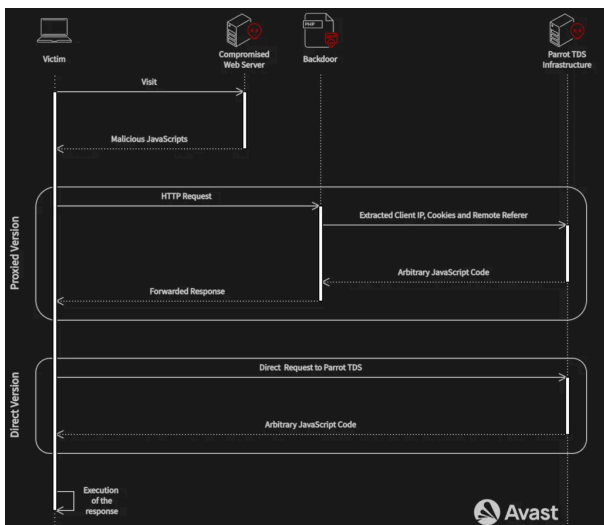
Victim

Compromised Web Server

PHP

Backdoor

Parrot TDS Infrastructure

Visit

Malicious JavaScripts

Proxied Version

HTTP Request

Extracted Client IP, Cookies and Remote Referer

Arbitrary JavaScript Code

Forwarded Response

Direct Version

Direct Request to Parrot TDS

Arbitrary JavaScript Code

Execution of the response

Avast